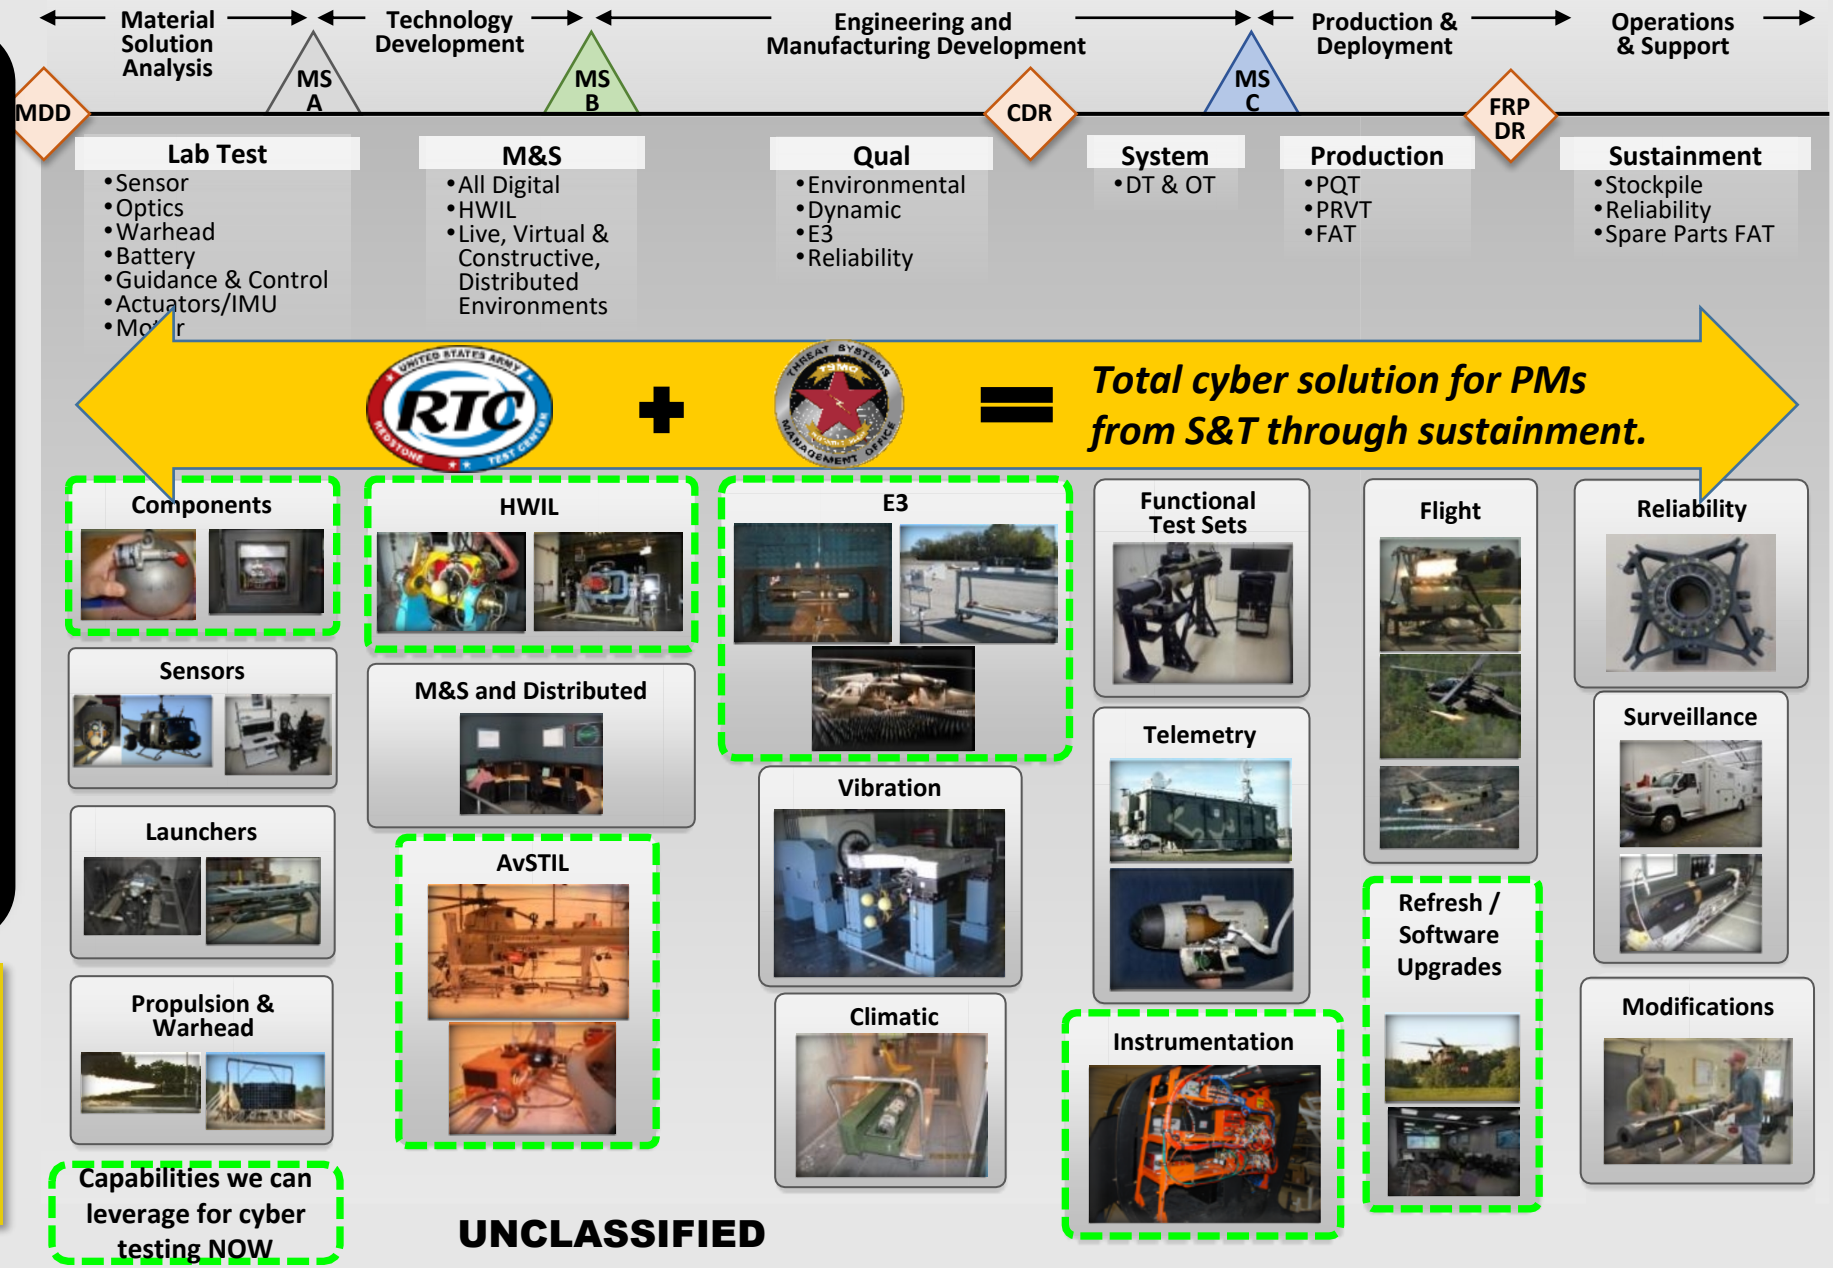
Material Solution Analysis

Technology Development

Engineering and Manufacturing Development

Production & Deployment

Operations & Support

MDD

MS A

MS B

CDR

MS C

FRP DR

Lab Test
•Sensor
•Optics
•Warhead
•Battery
•Guidance & Control
•Actuators/IMU
•Mo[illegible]r

M&S
•All Digital
•HWIL
•Live, Virtual & Constructive, Distributed Environments

Qual
•Environmental
•Dynamic
•E3
•Reliability

System
•DT & OT

Production
•PQT
•PRVT
•FAT

Sustainment
•Stockpile
•Reliability
•Spare Parts FAT

UNITED STATES ARMY RTC REDSTONE TEST CENTER

+

THREAT SYSTEMS TSMO MANAGEMENT OFFICE

=

Total cyber solution for PMs from S&T through sustainment.

Components

HWIL

E3

Functional Test Sets

Flight

Reliability

Sensors

M&S and Distributed

Surveillance

Launchers

Vibration

Telemetry

AvSTIL

Refresh / Software Upgrades

Propulsion & Warhead

Climatic

Modifications

Instrumentation

Capabilities we can leverage for cyber testing NOW

UNCLASSIFIED